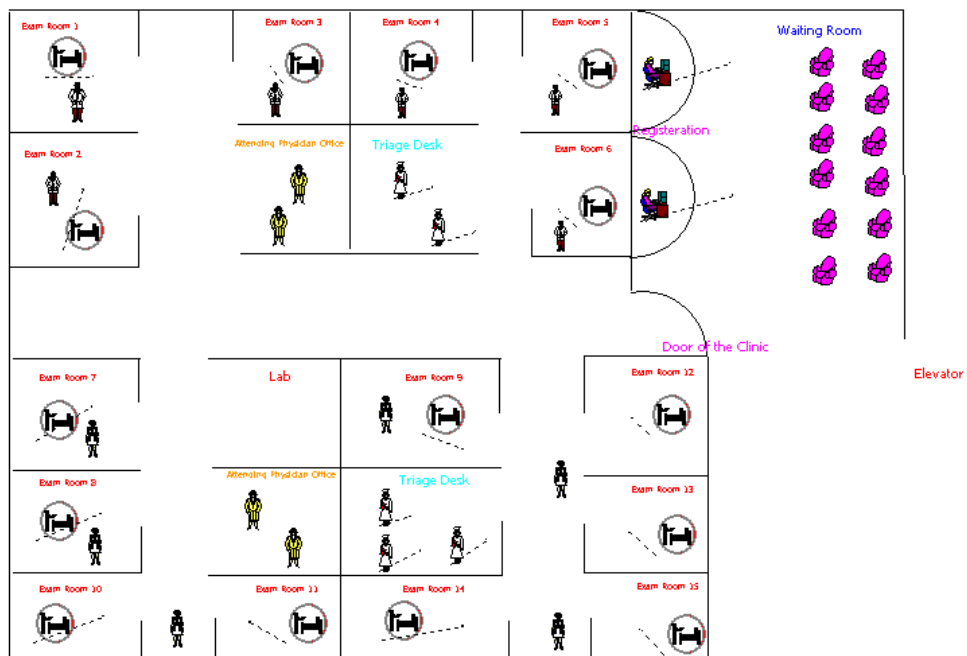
Exam Room 1
Exam Room 3
Exam Room 4
Exam Room 5
Waiting Room
Registeration
Exam Room 2
Attending Physician Office
Triage Desk
Exam Room 6
Door of the Clinic
Elevator
Exam Room 7
Lab
Exam Room 9
Exam Room 12
Exam Room 8
Attending Physician Office
Triage Desk
Exam Room 13
Exam Room 10
Exam Room 11
Exam Room 14
Exam Room 15